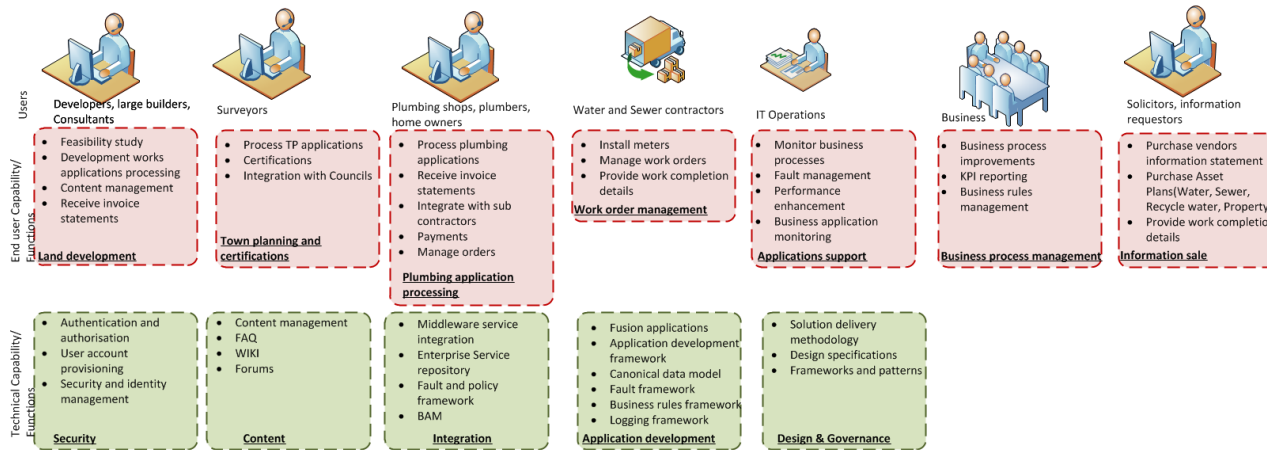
Users

Developers, large builders, Consultants

Surveyors

Plumbing shops, plumbers, home owners

Water and Sewer contractors

IT Operations

Business

Solicitors, information requestors

End user Capability/ Functions

- Feasibility study
- Development works applications processing
- Content management
- Receive invoice statements

Land development

- Process TP applications
- Certifications
- Integration with Councils

Town planning and certifications

- Process plumbing applications
- Receive invoice statements
- Integrate with sub contractors
- Payments
- Manage orders

Plumbing application processing

- Install meters
- Manage work orders
- Provide work completion details

Work order management

- Monitor business processes
- Fault management
- Performance enhancement
- Business application monitoring

Applications support

- Business process improvements
- KPI reporting
- Business rules management

Business process management

- Purchase vendors information statement
- Purchase Asset Plans(Water, Sewer, Recycle water, Property
- Provide work completio details

Information sale

Technical Capability/ Functions

- Authentication and authorisation
- User account provisioning
- Security and identity management

Security

- Content management
- FAQ
- WIKI
- Forums

Content

- Middleware service integration
- Enterprise Service repository
- Fault and policy framework
- BAM

Integration

- Fusion applications
- Application development framework
- Canonical data model
- Fault framework
- Business rules framework
- Logging framework

Application development

- Solution delivery methodology
- Design specifications
- Frameworks and patterns

Design & Governance